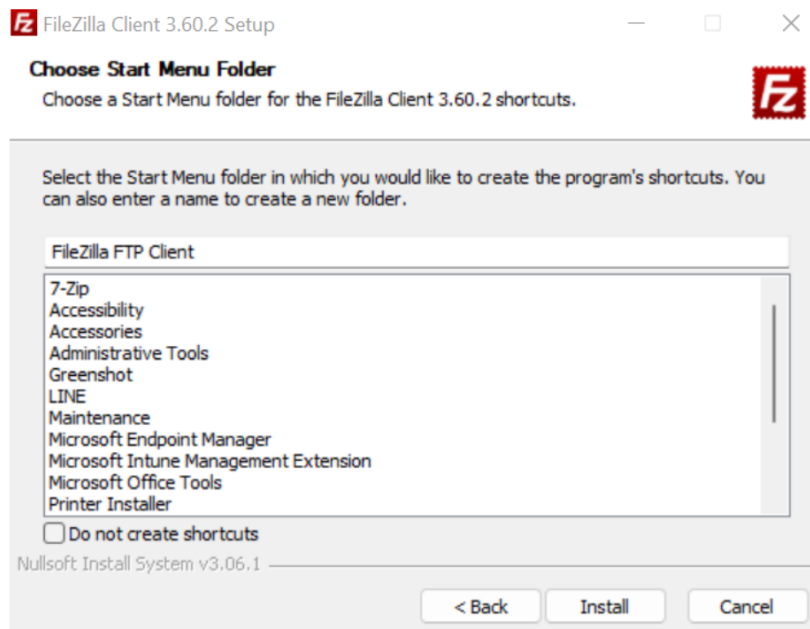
FileZilla Client 3.60.2 Setup

Choose Start Menu Folder

Choose a Start Menu folder for the FileZilla Client 3.60.2 shortcuts.

Select the Start Menu folder in which you would like to create the program's shortcuts. You can also enter a name to create a new folder.

FileZilla FTP Client

7-Zip
Accessibility
Accessories
Administrative Tools
Greenshot
LINE
Maintenance
Microsoft Endpoint Manager
Microsoft Intune Management Extension
Microsoft Office Tools
Printer Installer

Do not create shortcuts

Nullsoft Install System v3.06.1

< Back
Install
Cancel